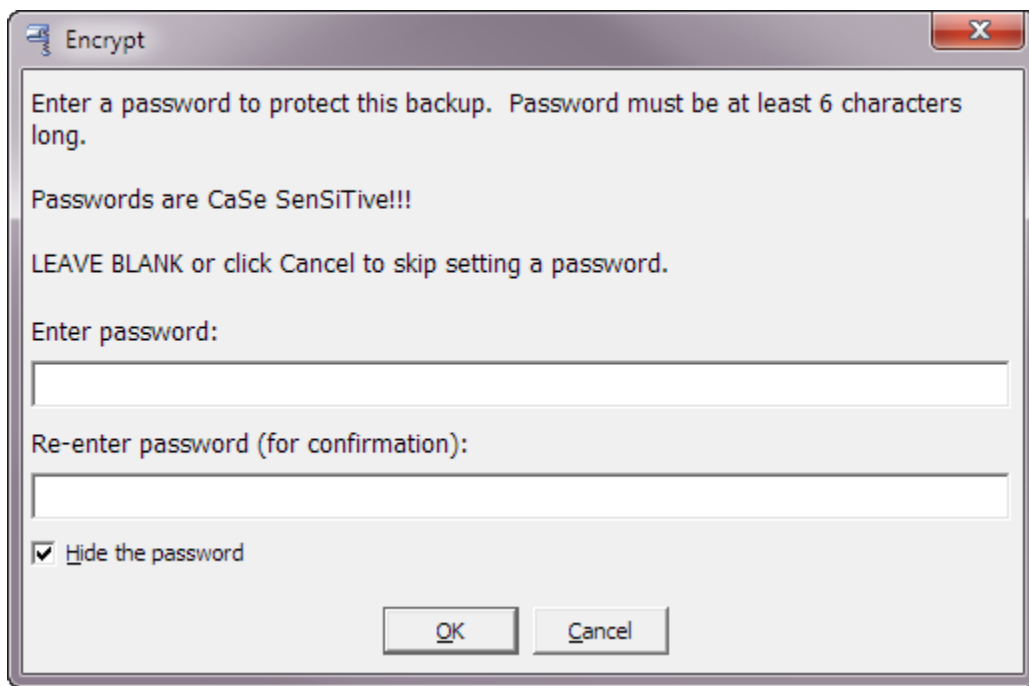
Encrypt

Enter a password to protect this backup.  Password must be at least 6 characters long.

Passwords are CaSe SenSiTive!!!

LEAVE BLANK or click Cancel to skip setting a password.

Enter password:

Re-enter password (for confirmation):

Hide the password

OK

Cancel